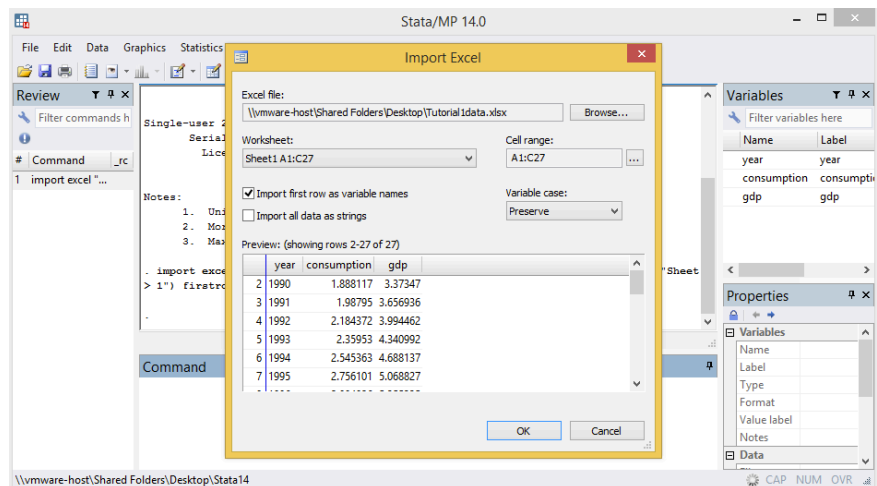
Stata/MP 14.0

File Edit Data Graphics Statistics

Review
Filter commands h
# Command _rc
1 import excel "...

Single-user 2
Serial
Lice

Notes:
1. Uni
2. Mor
3. Max

. import exce
> 1") firstro

"Sheet

.

Command

Import Excel

Excel file:
\\vmware-host\Shared Folders\Desktop\Tutorial1data.xlsx
Browse...

Worksheet:
Sheet1 A1:C27

Cell range:
A1:C27
...

Import first row as variable names
Import all data as strings

Variable case:
Preserve

Preview: (showing rows 2-27 of 27)

| | year | consumption | gdp |
|---|---|---|---|
| 2 | 1990 | 1.888117 | 3.37347 |
| 3 | 1991 | 1.98795 | 3.656936 |
| 4 | 1992 | 2.184372 | 3.994462 |
| 5 | 1993 | 2.35953 | 4.340992 |
| 6 | 1994 | 2.545363 | 4.688137 |
| 7 | 1995 | 2.756101 | 5.068827 |

OK Cancel

Variables
Filter variables here

| Name | Label |
|---|---|
| year | year |
| consumption | consumpti |
| gdp | gdp |

Properties
Variables
Name
Label
Type
Format
Value label
Notes
Data

\\vmware-host\Shared Folders\Desktop\Stata14
CAP NUM OVR